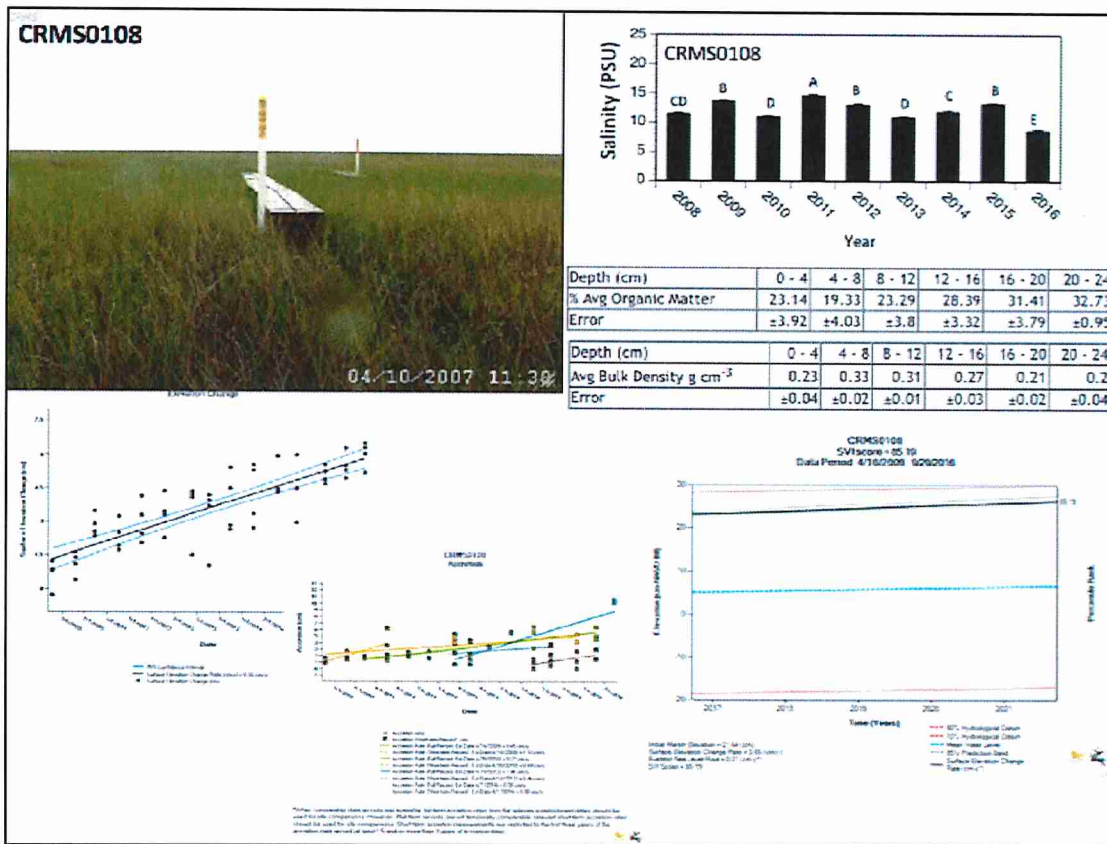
CRMS0108

04/10/2007 11:30

CRMS0108

Salinity (PSU)

25
20
15
10
5
0

CD B D A B D C B E

2008 2009 2010 2011 2012 2013 2014 2015 2016

Year

| Depth (cm) | 0 - 4 | 4 - 8 | 8 - 12 | 12 - 16 | 16 - 20 | 20 - 24 |
|---|---|---|---|---|---|---|
| % Avg Organic Matter | 23.14 | 19.33 | 23.29 | 28.39 | 31.41 | 32.73 |
| Error | ±3.92 | ±4.03 | ±3.8 | ±3.32 | ±3.79 | ±0.95 |

| Depth (cm) | 0 - 4 | 4 - 8 | 8 - 12 | 12 - 16 | 16 - 20 | 20 - 24 |
|---|---|---|---|---|---|---|
| Avg Bulk Density g $cm^{-3}$ | 0.23 | 0.33 | 0.31 | 0.27 | 0.21 | 0.2 |
| Error | ±0.04 | ±0.02 | ±0.01 | ±0.03 | ±0.02 | ±0.04 |

Elevation Change

Date

CRMS0108
Accretion

Date

CRMS0108
SVI score = 85.19
Data Period 4/16/2009 9/29/2016

2017 2018 2019 2020 2021

Time (Years)

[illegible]